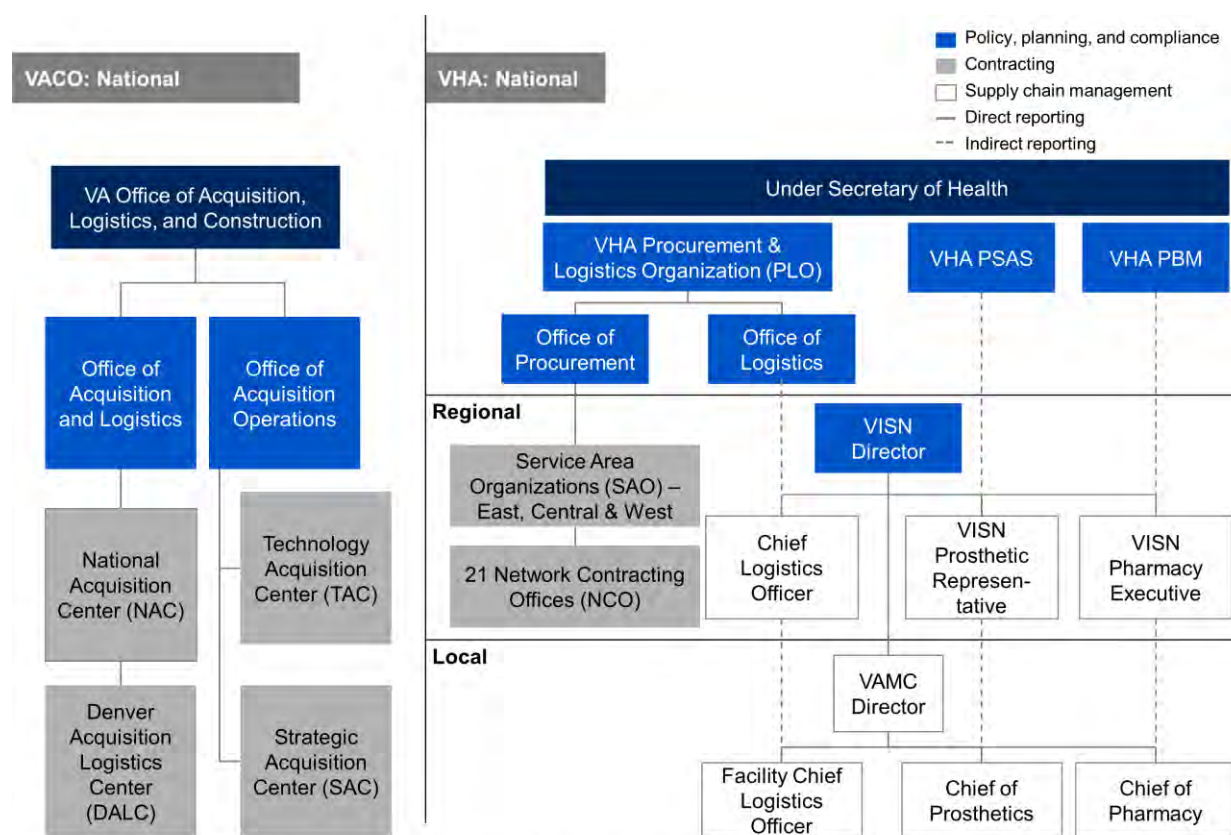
VACO: National

VHA: National

Policy, planning, and compliance
Contracting
Supply chain management
Direct reporting
Indirect reporting

VA Office of Acquisition, Logistics, and Construction

Office of Acquisition and Logistics

Office of Acquisition Operations

National Acquisition Center (NAC)

Technology Acquisition Center (TAC)

Denver Acquisition Logistics Center (DALC)

Strategic Acquisition Center (SAC)

Under Secretary of Health

VHA Procurement & Logistics Organization (PLO)

VHA PSAS

VHA PBM

Office of Procurement

Office of Logistics

Regional

VISN Director

Service Area Organizations (SAO) – East, Central & West

21 Network Contracting Offices (NCO)

Chief Logistics Officer

VISN Prosthetic Representative

VISN Pharmacy Executive

Local

VAMC Director

Facility Chief Logistics Officer

Chief of Prosthetics

Chief of Pharmacy